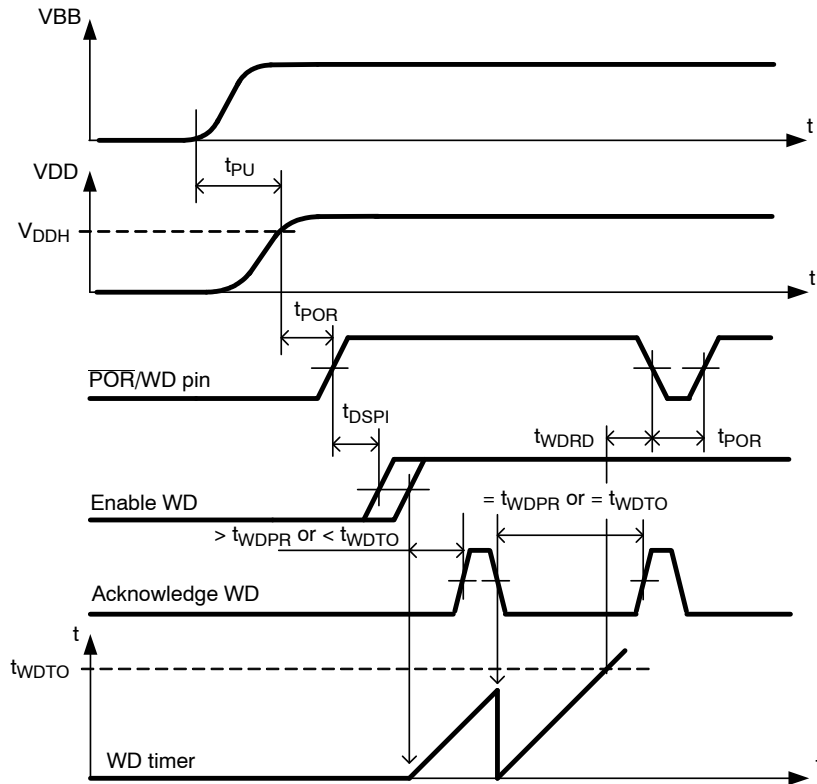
VBB

t

VDD

$t_{PU}$

$V_{DDH}$

t

$t_{POR}$

$\overline{POR}$/WD pin

$t_{DSPI}$

$t_{WDRD}$

$t_{POR}$

Enable WD

$= t_{WDPR}$ or $= t_{WDTO}$

$> t_{WDPR}$ or $< t_{WDTO}$

Acknowledge WD

t

$t_{WDTO}$

WD timer